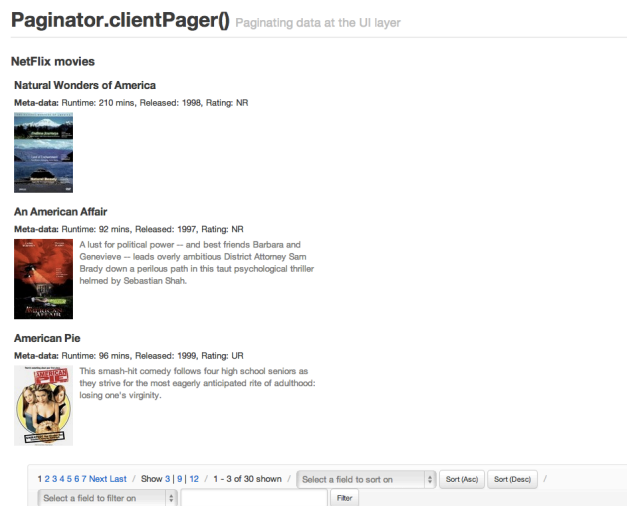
Paginator.clientPager() Paginating data at the UI layer

NetFlix movies

Natural Wonders of America

Meta-data: Runtime: 210 mins, Released: 1998, Rating: NR

An American Affair

Meta-data: Runtime: 92 mins, Released: 1997, Rating: NR

A lust for political power -- and best friends Barbara and Genevieve -- leads overly ambitious District Attorney Sam Brady down a perilous path in this taut psychological thriller helmed by Sebastian Shah.

American Pie

Meta-data: Runtime: 96 mins, Released: 1999, Rating: UR

This smash-hit comedy follows four high school seniors as they strive for the most eagerly anticipated rite of adulthood: losing one's virginity.

1 2 3 4 5 6 7 Next Last / Show 3 | 9 | 12 / 1 - 3 of 30 shown / Select a field to sort on Sort (Asc) Sort (Desc) /

Select a field to filter on Filter